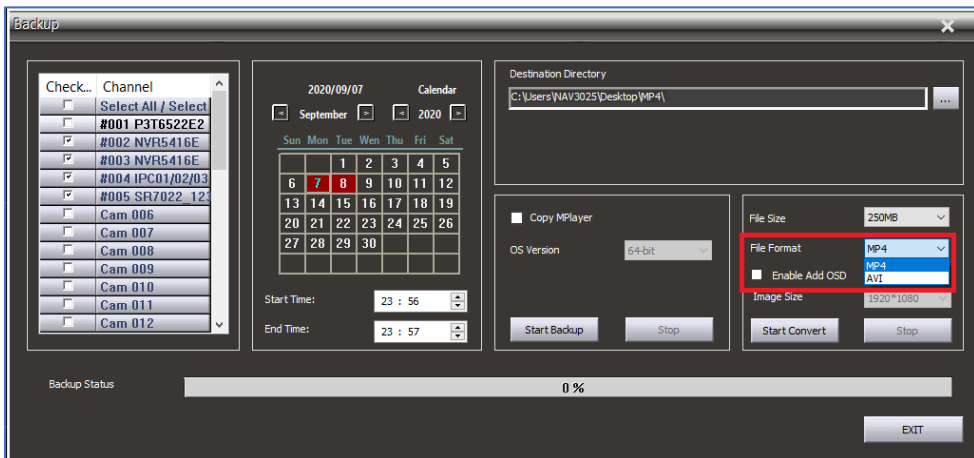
Backup

| Check... | Channel |
|---|---|
| | Select All / Select |
| | #001 P3T6522E2 |
| | #002 NVR5416E |
| | #003 NVR5416E |
| | #004 IPC01/02/03 |
| | #005 SR7022_123 |
| | Cam 006 |
| | Cam 007 |
| | Cam 008 |
| | Cam 009 |
| | Cam 010 |
| | Cam 011 |
| | Cam 012 |

2020/09/07 Calendar

September 2020

| Sun | Mon | Tue | Wen | Thu | Fri | Sat |
|---|---|---|---|---|---|---|
| | | 1 | 2 | 3 | 4 | 5 |
| 6 | 7 | 8 | 9 | 10 | 11 | 12 |
| 13 | 14 | 15 | 16 | 17 | 18 | 19 |
| 20 | 21 | 22 | 23 | 24 | 25 | 26 |
| 27 | 28 | 29 | 30 | | | |

Start Time: 23 : 56

End Time: 23 : 57

Destination Directory

C:\Users\NAV3025\Desktop\MP4\

...

Copy MPlayer

OS Version 64-bit

Start Backup Stop

File Size 250MB

File Format MP4

MP4

AVI

Enable Add OSD

Image Size 1920*1080

Start Convert Stop

Backup Status

0 %

EXIT